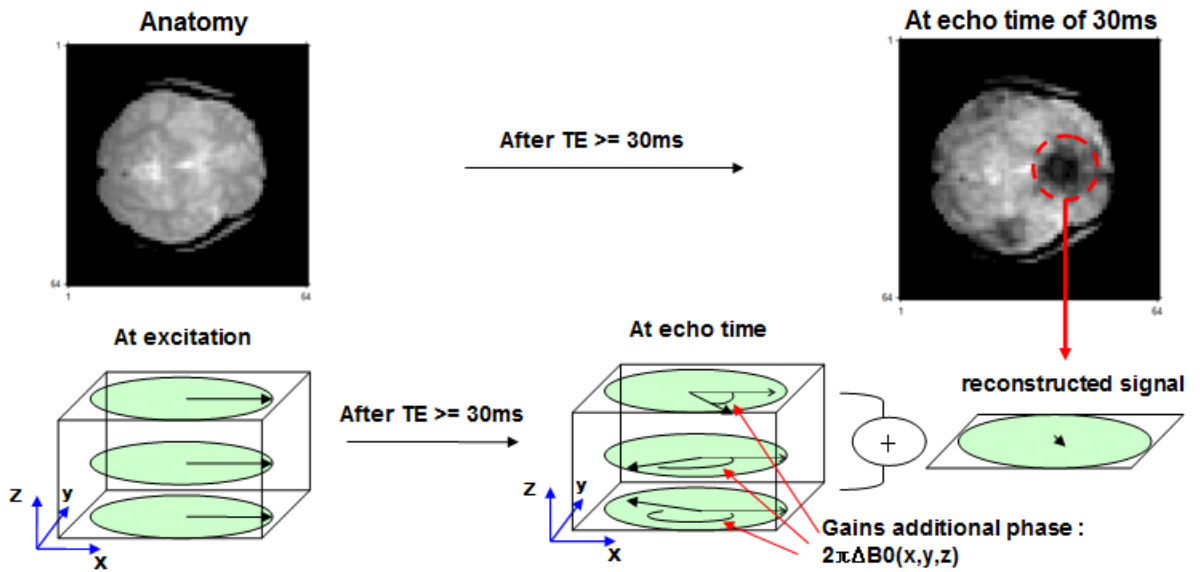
Anatomy

1

64

1

64

After TE >= 30ms

At echo time of 30ms

1

64

1

64

At excitation

Z

y

x

After TE >= 30ms

At echo time

Z

y

x

+

reconstructed signal

Gains additional phase : $2\pi\Delta B0(x,y,z)$